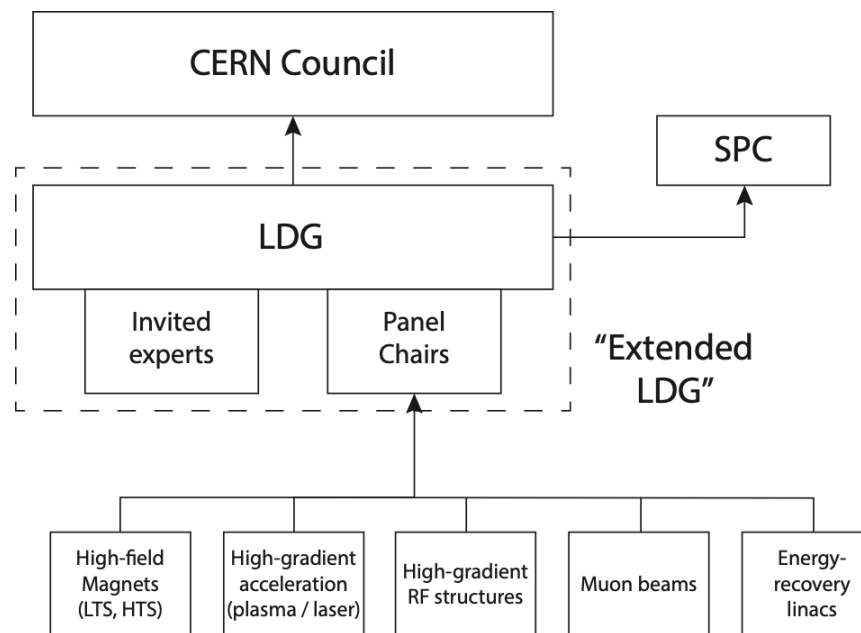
CERN Council

SPC

LDG

Invited experts

Panel Chairs

"Extended LDG"

High-field Magnets (LTS, HTS)

High-gradient acceleration (plasma / laser)

High-gradient RF structures

Muon beams

Energy-recovery linacs